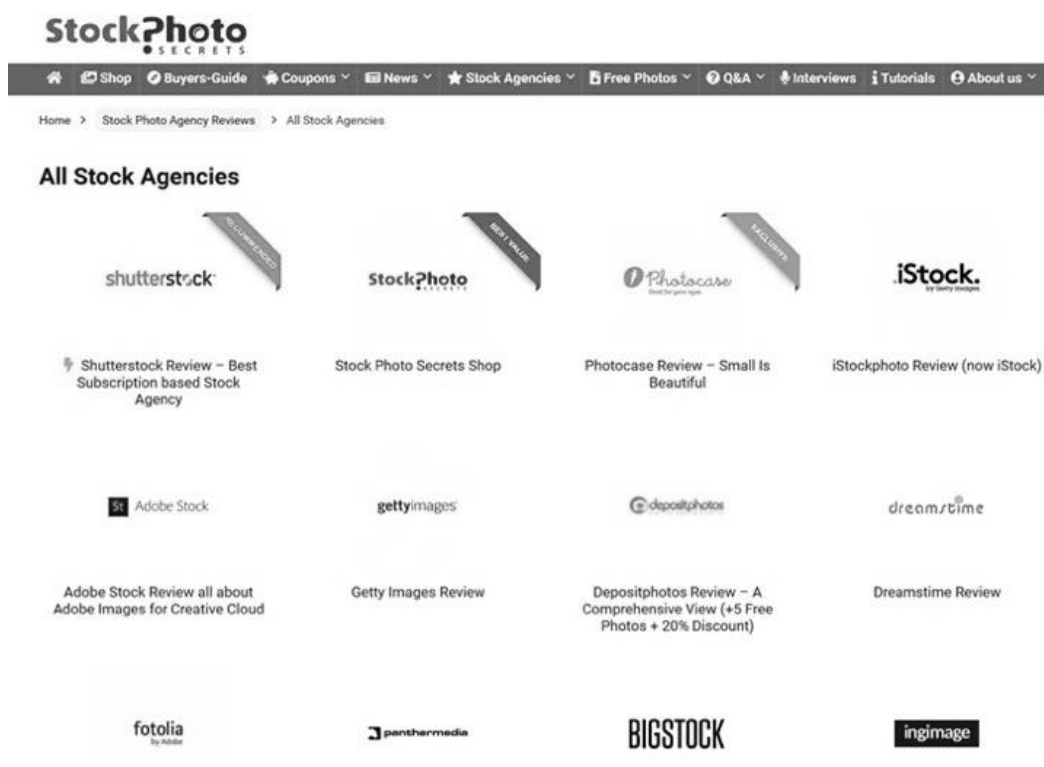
StockPhoto
SECRETS

Shop Buyers-Guide Coupons News Stock Agencies Free Photos Q&A Interviews Tutorials About us

Home > Stock Photo Agency Reviews > All Stock Agencies

All Stock Agencies

RECOMMENDED
shutterstock

BEST VALUE
StockPhoto
SECRETS

EXCLUSIVE
Photocase
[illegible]

iStock.
by Getty Images

Shutterstock Review – Best Subscription based Stock Agency

Stock Photo Secrets Shop

Photocase Review – Small Is Beautiful

iStockphoto Review (now iStock)

St Adobe Stock

gettyimages

depositphotos

dreamstime

Adobe Stock Review all about Adobe Images for Creative Cloud

Getty Images Review

Depositphotos Review – A Comprehensive View (+5 Free Photos + 20% Discount)

Dreamstime Review

fotolia
by Adobe

panthermedia

BIGSTOCK

ingimage